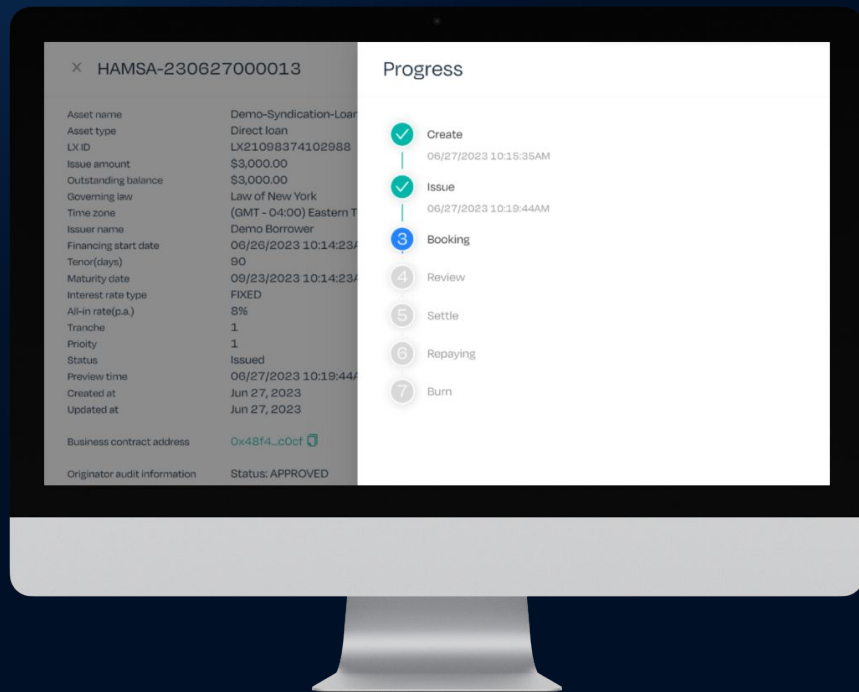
× HAMSA-230627000013

| | |
|---|---|
| Asset name | Demo-Syndication-Loar |
| Asset type | Direct loan |
| LX ID | LX21098374102988 |
| Issue amount | \$3,000.00 |
| Outstanding balance | \$3,000.00 |
| Governing law | Law of New York |
| Time zone | (GMT - 04:00) Eastern T |
| Issuer name | Demo Borrower |
| Financing start date | 06/26/2023 10:14:23A |
| Tenor(days) | 90 |
| Maturity date | 09/23/2023 10:14:23A |
| Interest rate type | FIXED |
| All-in rate(p.a.) | 8% |
| Tranche | 1 |
| Priority | 1 |
| Status | Issued |
| Preview time | 06/27/2023 10:19:44A |
| Created at | Jun 27, 2023 |
| Updated at | Jun 27, 2023 |
| Business contract address | 0x48f4...c0cf |
| Originator audit information | Status: APPROVED |

Progress

Create
06/27/2023 10:15:35AM

Issue
06/27/2023 10:19:44AM

3 Booking

4 Review

5 Settle

6 Repaying

7 Burn